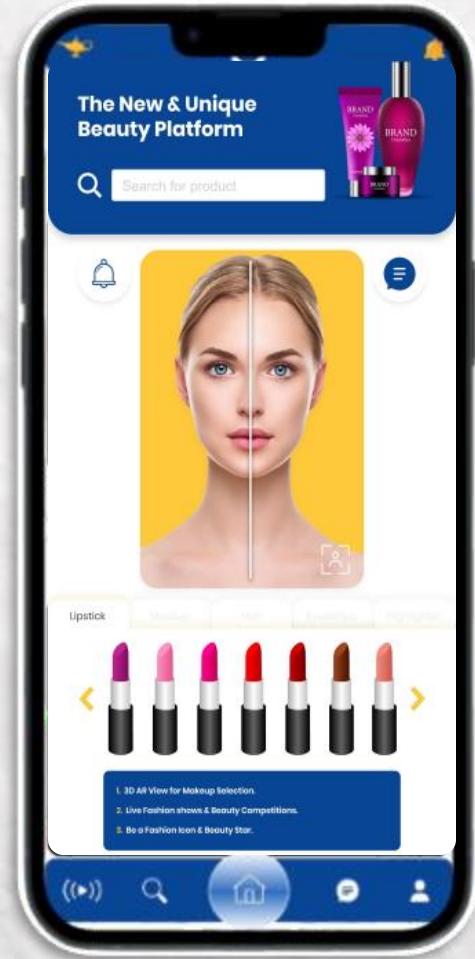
The New & Unique Beauty Platform

Search for product

BRAND

BRAND

BRAND

Lipstick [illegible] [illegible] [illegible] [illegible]

1. 3D AR View for Makeup Selection.
2. Live Fashion shows & Beauty Competitions.
3. Be a Fashion Icon & Beauty Star.